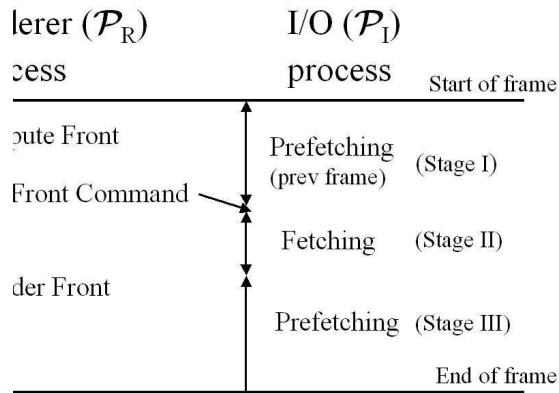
lerer ($\mathcal{P}_R$)
:ess

I/O ($\mathcal{P}_I$)
process

Start of frame

pute Front

Front Command

der Front

Prefetching (prev frame) (Stage I)

Fetching (Stage II)

Prefetching (Stage III)

End of frame